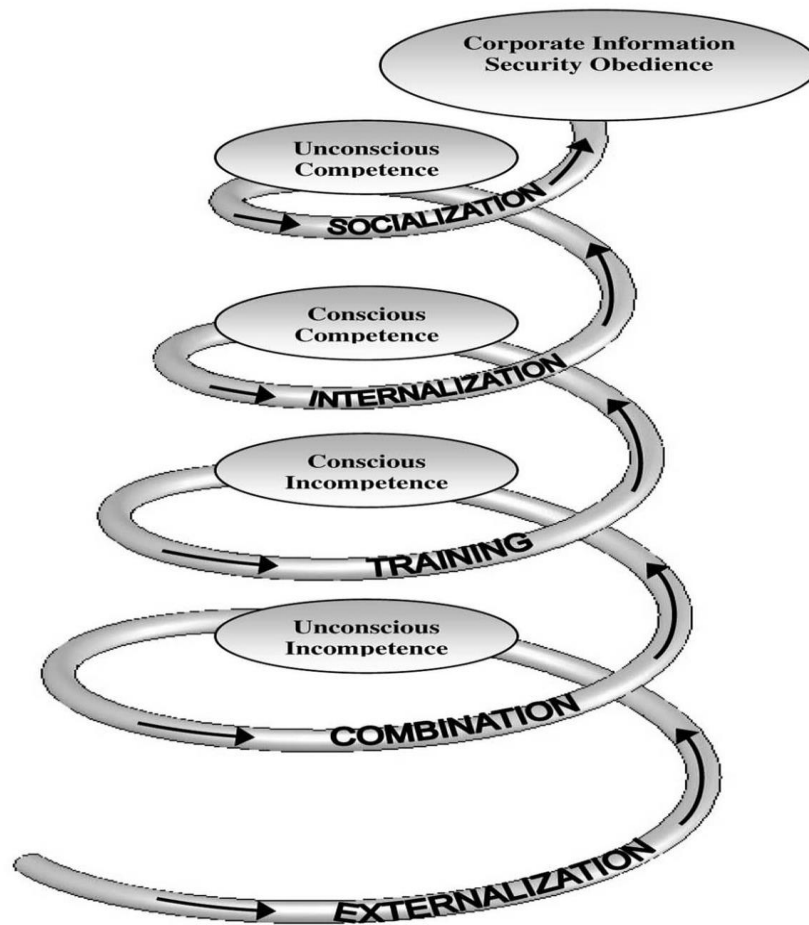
Corporate Information Security Obedience

Unconscious Competence

SOCIALIZATION

Conscious Competence

INTERNALIZATION

Conscious Incompetence

TRAINING

Unconscious Incompetence

COMBINATION

EXTERNALIZATION